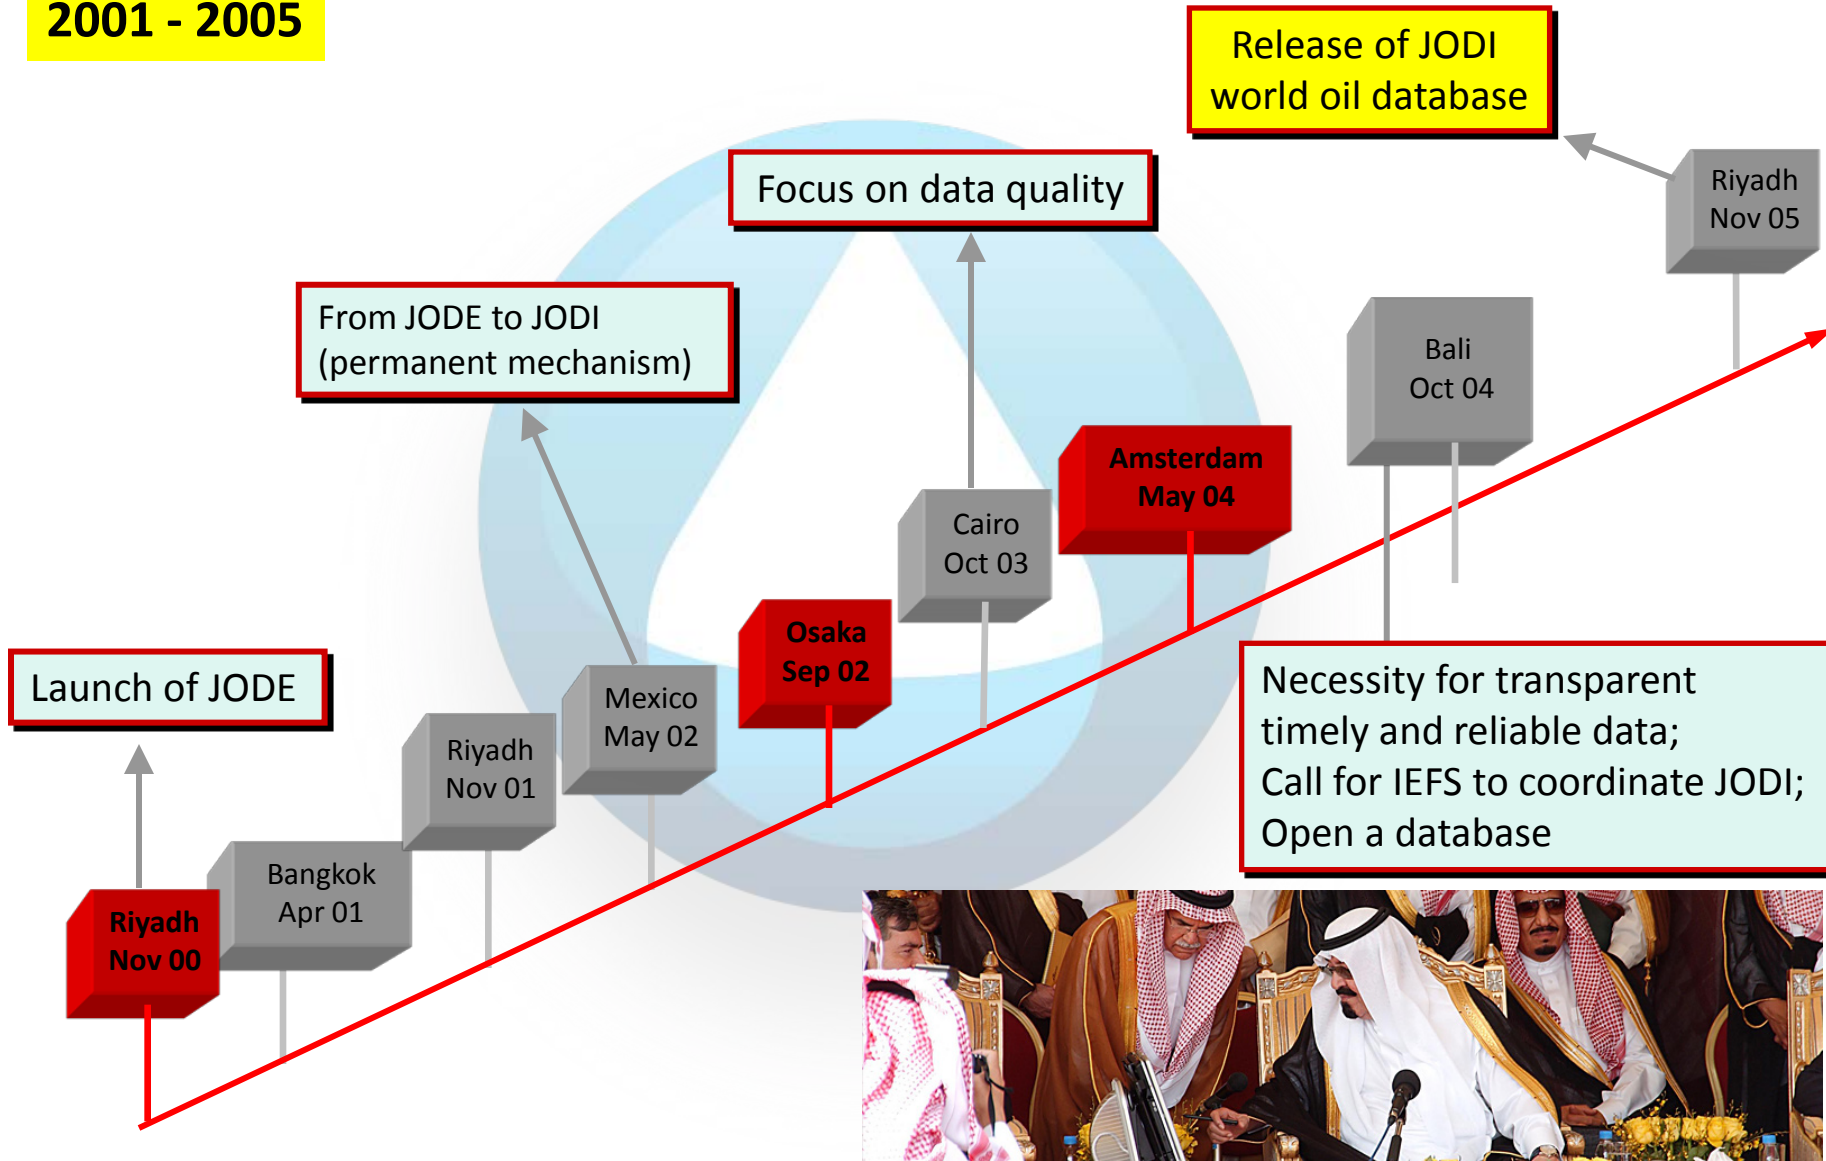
2001 - 2005

Release of JODI world oil database

Focus on data quality

From JODE to JODI (permanent mechanism)

Riyadh Nov 05

Bali Oct 04

Amsterdam May 04

Cairo Oct 03

Osaka Sep 02

Mexico May 02

Riyadh Nov 01

Bangkok Apr 01

Riyadh Nov 00

Launch of JODE

Necessity for transparent timely and reliable data;
Call for IEFS to coordinate JODI;
Open a database